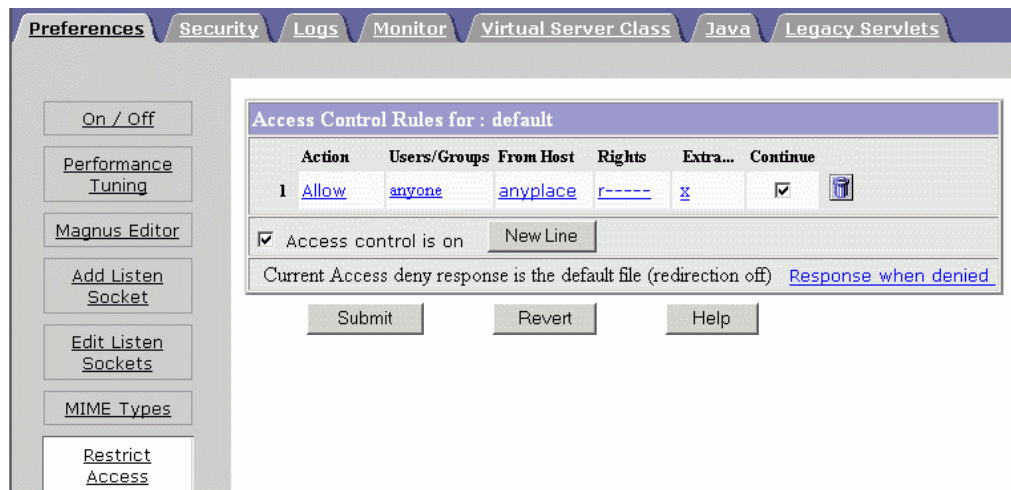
Preferences | Security | Logs | Monitor | Virtual Server Class | Java | Legacy Servlets

On / Off

Performance Tuning

Magnus Editor

Add Listen Socket

Edit Listen Sockets

MIME Types

Restrict Access

Access Control Rules for : default

| | Action | Users/Groups | From Host | Rights | Extra... | Continue | |
|---|---|---|---|---|---|---|---|
| 1 | Allow | anyone | anyplace | r----- | x | ☑ | |

☑ Access control is on  New Line

Current Access deny response is the default file (redirection off)  Response when denied

Submit  Revert  Help